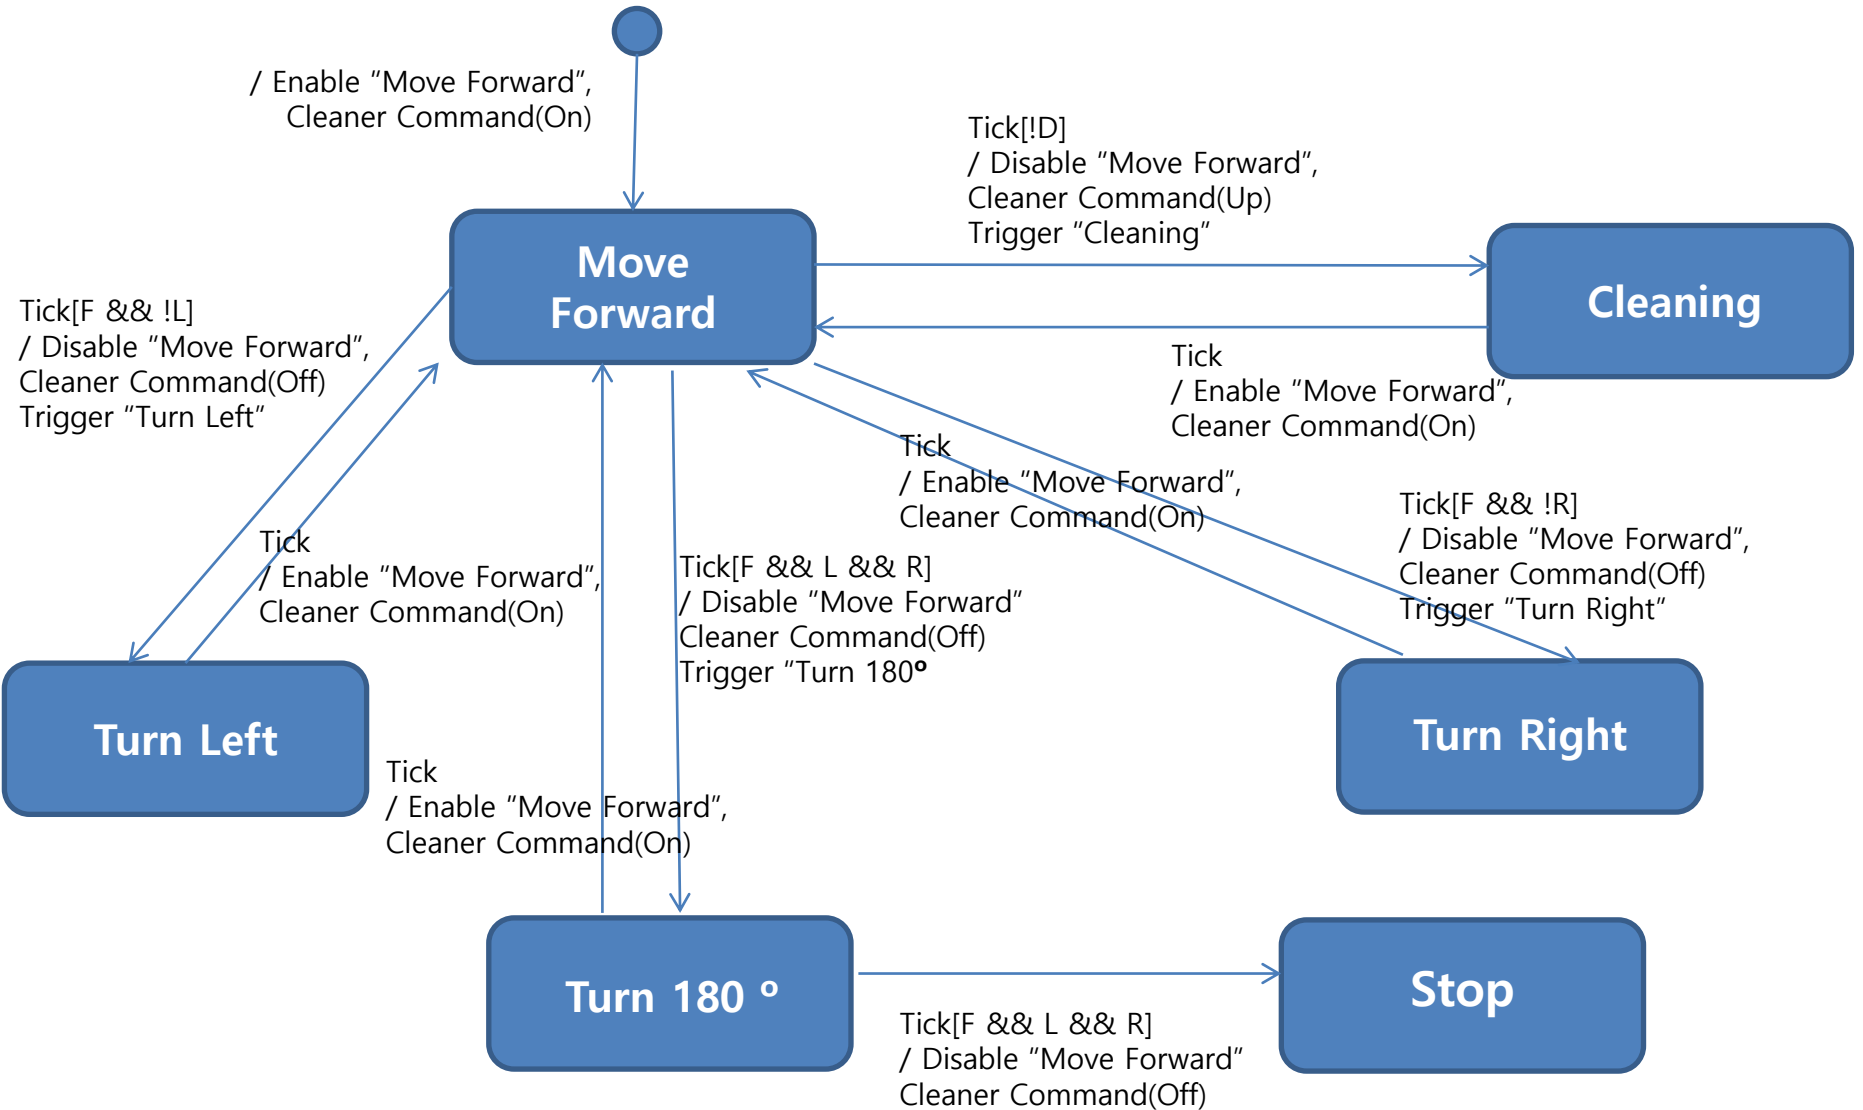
/ Enable “Move Forward”, Cleaner Command(On)

Move Forward

Tick[!D]
/ Disable “Move Forward”,
Cleaner Command(Up)
Trigger “Cleaning”

Cleaning

Tick
/ Enable “Move Forward”,
Cleaner Command(On)

Tick[F && !L]
/ Disable “Move Forward”,
Cleaner Command(Off)
Trigger “Turn Left”

Tick
/ Enable “Move Forward”,
Cleaner Command(On)

Tick
/ Enable “Move Forward”,
Cleaner Command(On)

Tick[F && !R]
/ Disable “Move Forward”,
Cleaner Command(Off)
Trigger “Turn Right”

Tick[F && L && R]
/ Disable “Move Forward”
Cleaner Command(Off)
Trigger “Turn 180°

Turn Left

Turn Right

Tick
/ Enable “Move Forward”,
Cleaner Command(On)

Turn 180 °

Stop

Tick[F && L && R]
/ Disable “Move Forward”
Cleaner Command(Off)